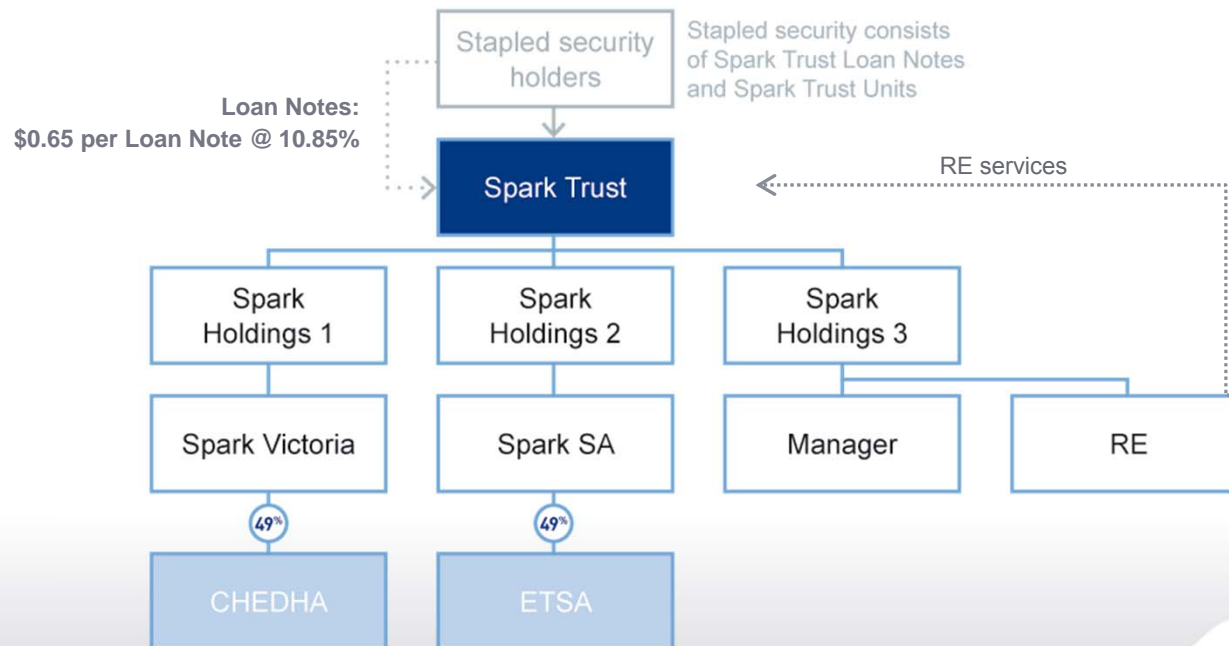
Stapled security holders

Stapled security consists of Spark Trust Loan Notes and Spark Trust Units

Loan Notes:
$0.65 per Loan Note @ 10.85%

Spark Trust

RE services

Spark Holdings 1

Spark Holdings 2

Spark Holdings 3

Spark Victoria

Spark SA

Manager

RE

49%

49%

CHEDHA

ETSA